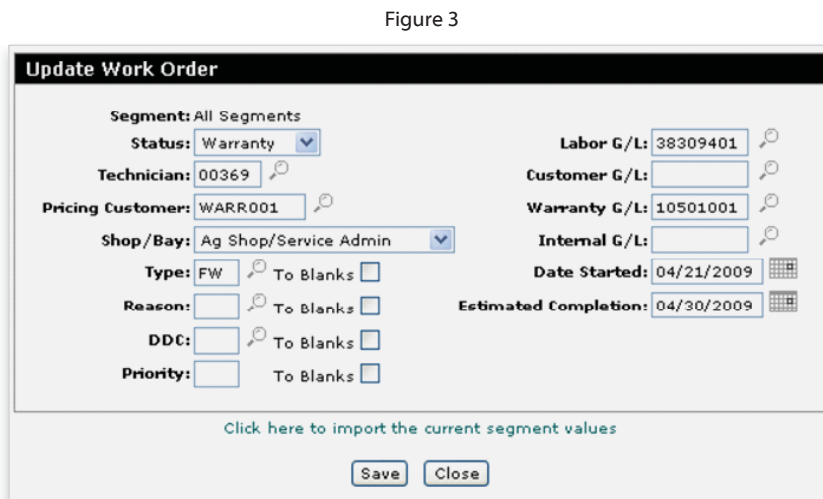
Figure 3

Update Work Order

Segment: All Segments
Status: Warranty
Technician: 00369
Pricing Customer: WARR001
Shop/Bay: Ag Shop/Service Admin
Type: FW To Blanks
Reason: To Blanks
DDC: To Blanks
Priority: To Blanks

Labor G/L: 38309401
Customer G/L:
Warranty G/L: 10501001
Internal G/L:
Date Started: 04/21/2009
Estimated Completion: 04/30/2009

Click here to import the current segment values

Save Close